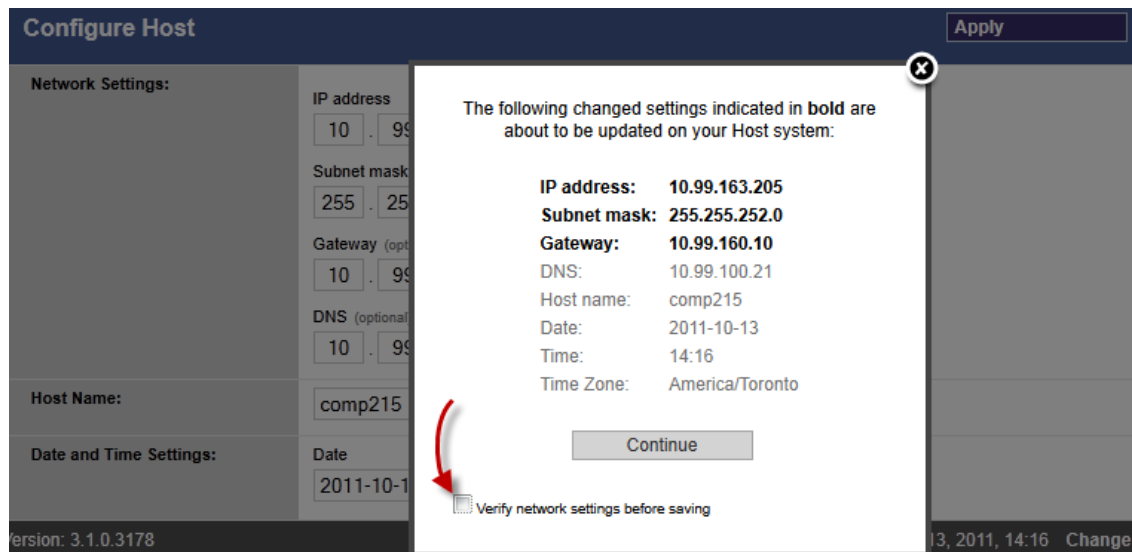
Configure Host

Apply

Network Settings:

IP address
10 . 9

Subnet mask
255 . 25

Gateway (opt
10 . 9

DNS (optional
10 . 9

Host Name:
comp215

Date and Time Settings:
Date
2011-10-1

The following changed settings indicated in **bold** are about to be updated on your Host system:

| | |
|---|---|
| **IP address:** | **10.99.163.205** |
| **Subnet mask:** | **255.255.252.0** |
| **Gateway:** | **10.99.160.10** |
| DNS: | 10.99.100.21 |
| Host name: | comp215 |
| Date: | 2011-10-13 |
| Time: | 14:16 |
| Time Zone: | America/Toronto |

Continue

Verify network settings before saving

ersion: 3.1.0.3178

13, 2011, 14:16 Change